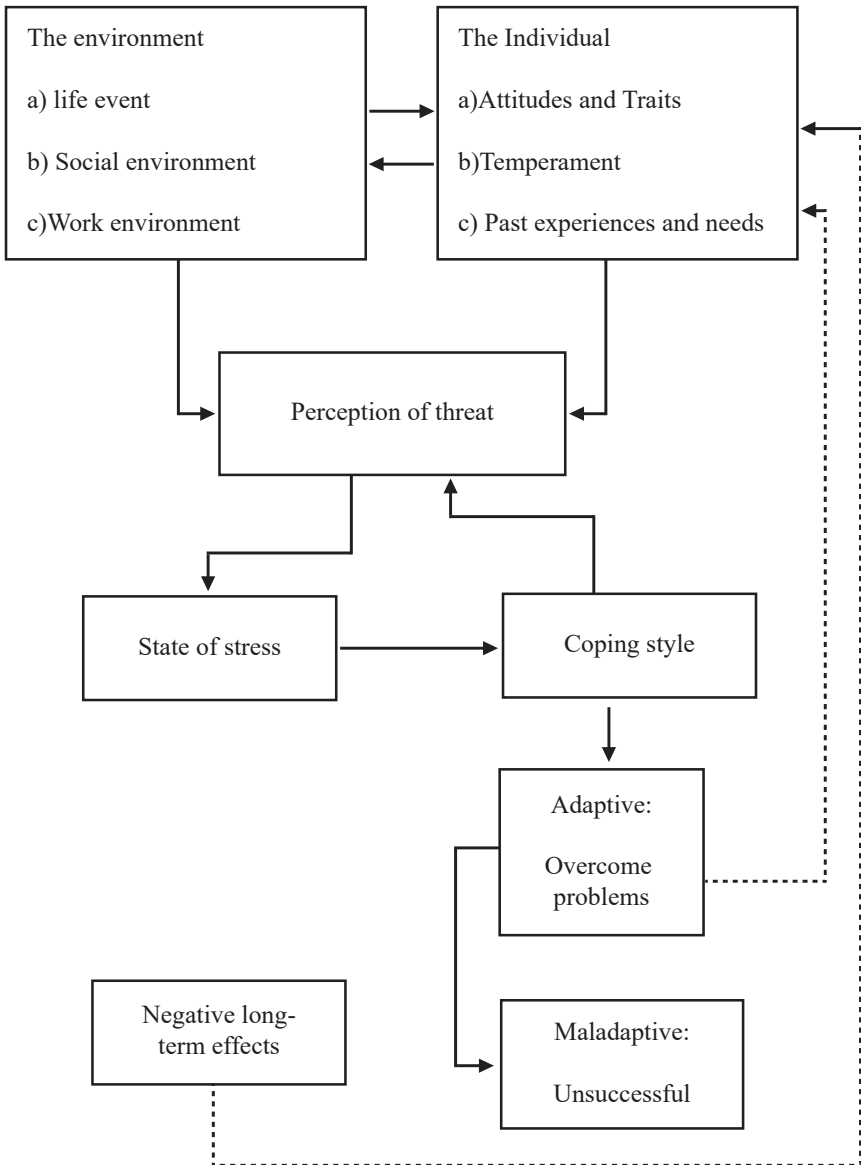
The environment

a) life event

b) Social environment

c)Work environment

The Individual

a)Attitudes and Traits

b)Temperament

c) Past experiences and needs

Perception of threat

State of stress

Coping style

Adaptive:

Overcome problems

Negative long-term effects

Maladaptive:

Unsuccessful